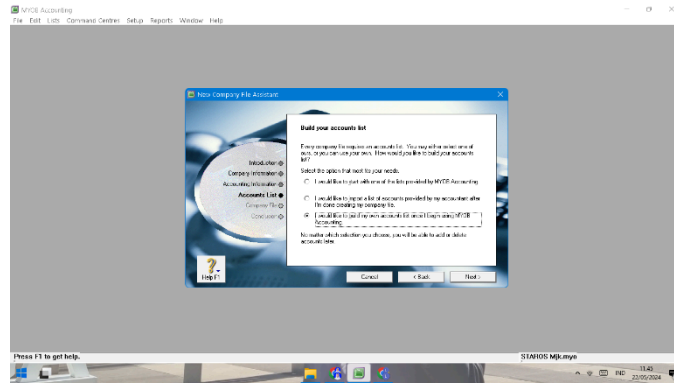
MYOB Accounting
File Edit Lists Command Centres Setup Reports Window Help

New Company File Assistant

Introduction
Company Information
Accounting Information
Accounts List
Company File
Conclusion

Build your accounts list

Every company file requires an accounts list. You may either select one of ours, or you can use your own. How would you like to build your accounts list?

Select the option that best fits your needs.

I would like to start with one of the lists provided by MYOB Accounting.

I would like to import a list of accounts provided by my accountant after I'm done creating my company file.

I would like to build my own accounts list once I begin using MYOB Accounting.

No matter which selection you choose, you will be able to add or delete accounts later.

Help F1

Cancel
< Back
Next >

Press F1 to get help.
STAROS Mjk.myo

ENG
11:43
22/05/2024